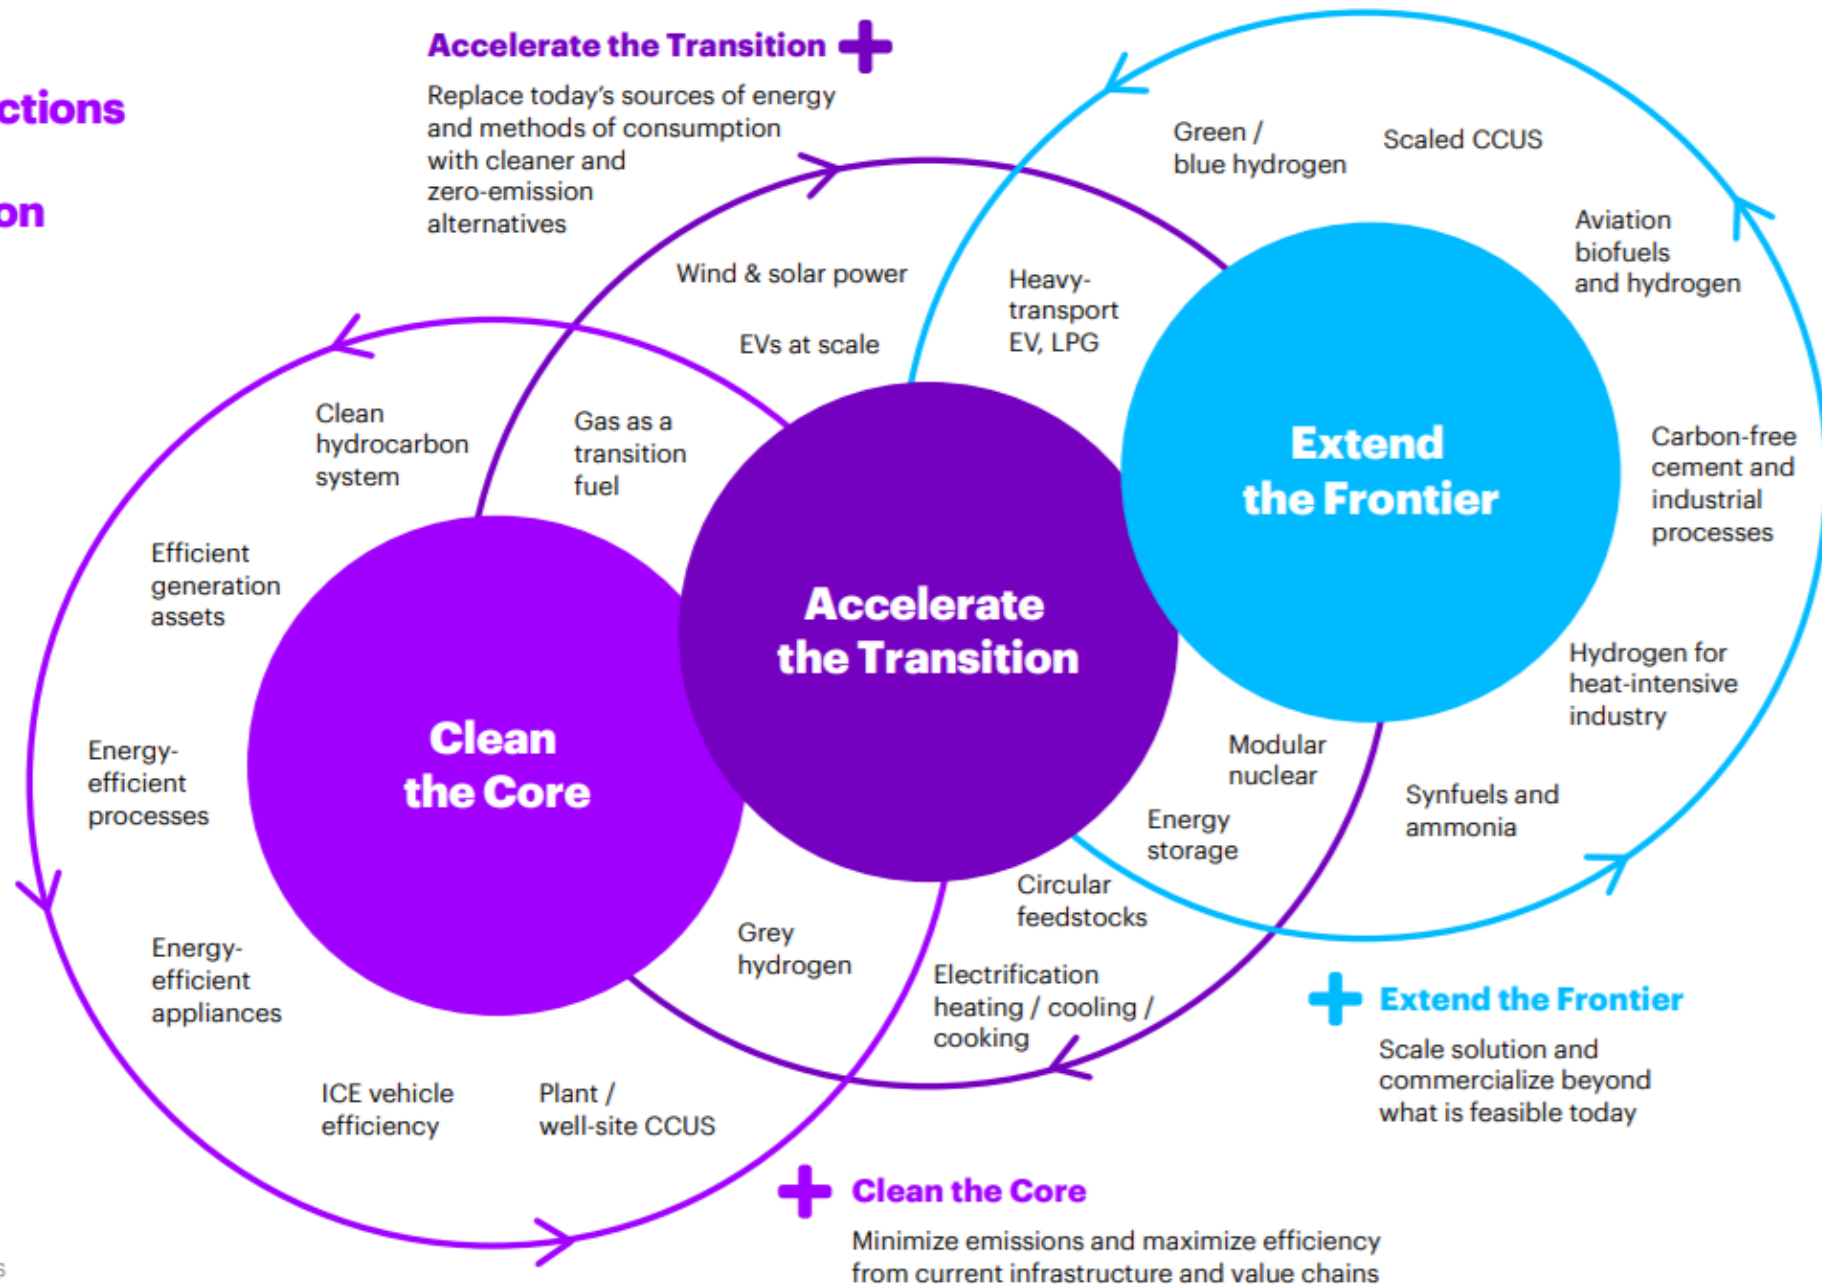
ctions

on

Accelerate the Transition

Replace today's sources of energy and methods of consumption with cleaner and zero-emission alternatives

Green / blue hydrogen

Scaled CCUS

Aviation biofuels and hydrogen

Wind & solar power

Heavy-transport EV, LPG

EVs at scale

Clean hydrocarbon system

Gas as a transition fuel

Extend the Frontier

Carbon-free cement and industrial processes

Efficient generation assets

Accelerate the Transition

Hydrogen for heat-intensive industry

Energy-efficient processes

Clean the Core

Modular nuclear

Synfuels and ammonia

Energy storage

Circular feedstocks

Grey hydrogen

Energy-efficient appliances

Electrification heating / cooling / cooking

Extend the Frontier

Scale solution and commercialize beyond what is feasible today

ICE vehicle efficiency

Plant / well-site CCUS

Clean the Core

Minimize emissions and maximize efficiency from current infrastructure and value chains